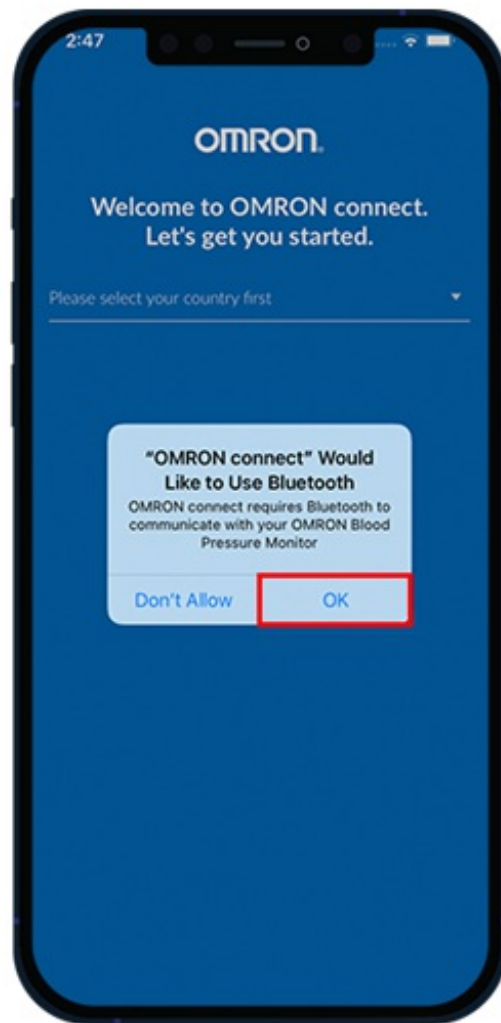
2:47

OMRON

Welcome to OMRON connect. Let's get you started.

Please select your country first

"OMRON connect" Would Like to Use Bluetooth
OMRON connect requires Bluetooth to communicate with your OMRON Blood Pressure Monitor

Don't Allow
OK